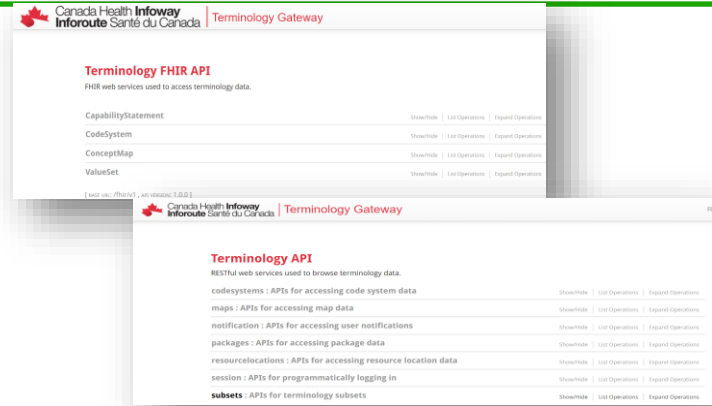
Canada Health Infoway
Inforoute Santé du Canada
Terminology Gateway

Terminology FHIR API
FHIR web services used to access terminology data.

CapabilityStatement Show/Hide | List Operations | Expand Operations
CodeSystem Show/Hide | List Operations | Expand Operations
ConceptMap Show/Hide | List Operations | Expand Operations
ValueSet Show/Hide | List Operations | Expand Operations

[ BASE URL: /fhir/v1 , API VERSION: 1.0.0 ]

Canada Health Infoway
Inforoute Santé du Canada
Terminology Gateway

Terminology API
RESTful web services used to browse terminology data.

codesystems : APIs for accessing code system data Show/Hide | List Operations | Expand Operations
maps : APIs for accessing map data Show/Hide | List Operations | Expand Operations
notification : APIs for accessing user notifications Show/Hide | List Operations | Expand Operations
packages : APIs for accessing package data Show/Hide | List Operations | Expand Operations
resourcelocations : APIs for accessing resource location data Show/Hide | List Operations | Expand Operations
session : APIs for programmatically logging in Show/Hide | List Operations | Expand Operations
subsets : APIs for terminology subsets Show/Hide | List Operations | Expand Operations